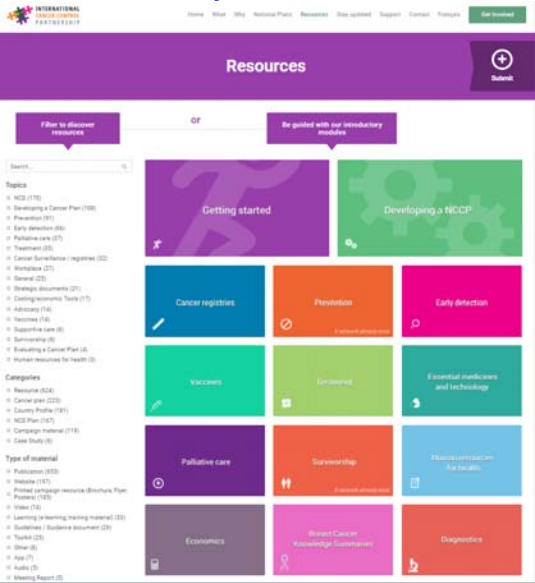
INTERNATIONAL CANCER CONTROL PARTNERSHIP

Home What Why National Plans Resources Stay updated Support Contact Français Get Involved

Resources

Submit

Filter to discover resources

or

Be guided with our introductory modules

Search...

Topics
NCD (170)
Developing a Cancer Plan (169)
Prevention (91)
Early detection (66)
Palliative care (37)
Treatment (35)
Cancer Surveillance / registries (32)
Workplace (27)
General (23)
Strategic documents (21)
Costing/economic Tools (17)
Advocacy (14)
Vaccines (14)
Supportive care (6)
Survivorship (6)
Evaluating a Cancer Plan (4)
Human resources for health (3)

Categories
Resource (524)
Cancer plan (223)
Country Profile (181)
NCD Plan (167)
Campaign material (119)
Case Study (6)

Type of material
Publication (653)
Website (197)
Printed campaign resource (Brochure, Flyer, Posters) (183)
Video (74)
Learning /e-learning, training material (33)
Guidelines / Guidance document (29)
Toolkit (25)
Other (8)
App (7)
Audio (5)
Meeting Report (5)

Getting started

Developing a NCCP

Cancer registries

Prevention
A network already exist

Early detection

Vaccines

Treatment

Essential medicines and technology

Palliative care

Survivorship
A network already exist

Human resources for health

Economics

Breast Cancer Knowledge Summaries

Diagnostics